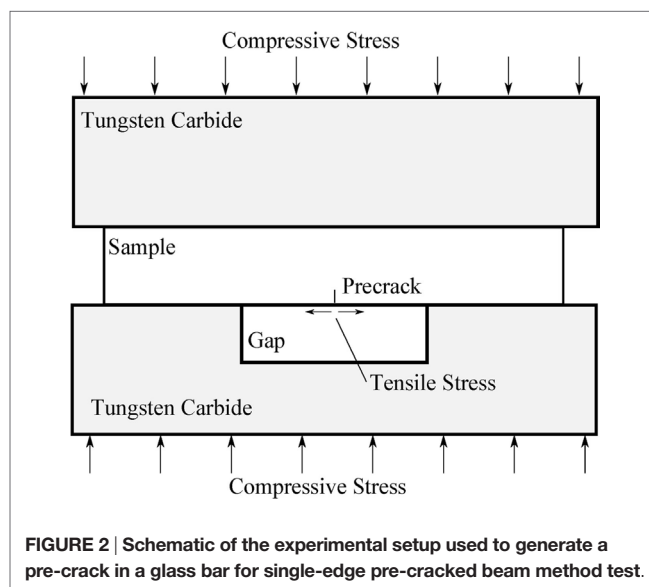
Compressive Stress

Tungsten Carbide

Sample

Precrack

Gap

Tensile Stress

Tungsten Carbide

Compressive Stress

FIGURE 2 | Schematic of the experimental setup used to generate a pre-crack in a glass bar for single-edge pre-cracked beam method test.